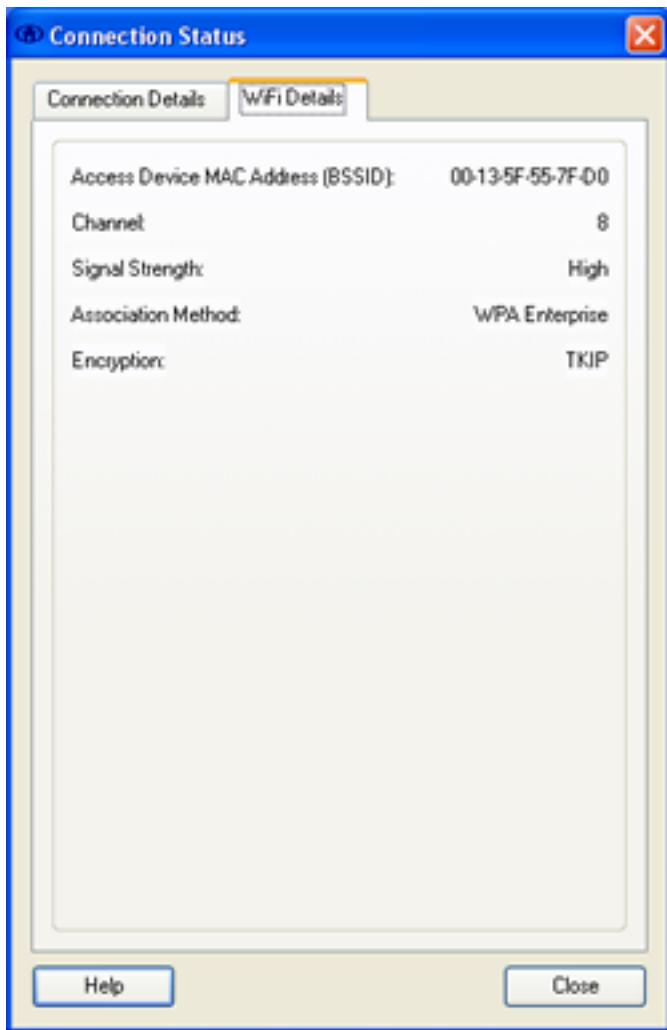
Connection Status

Connection Details | WiFi Details

| | |
|---|---|
| Access Device MAC Address (BSSID): | 00-13-5F-55-7F-D0 |
| Channel: | 8 |
| Signal Strength: | High |
| Association Method: | WPA Enterprise |
| Encryption: | TKIP |

Help

Close